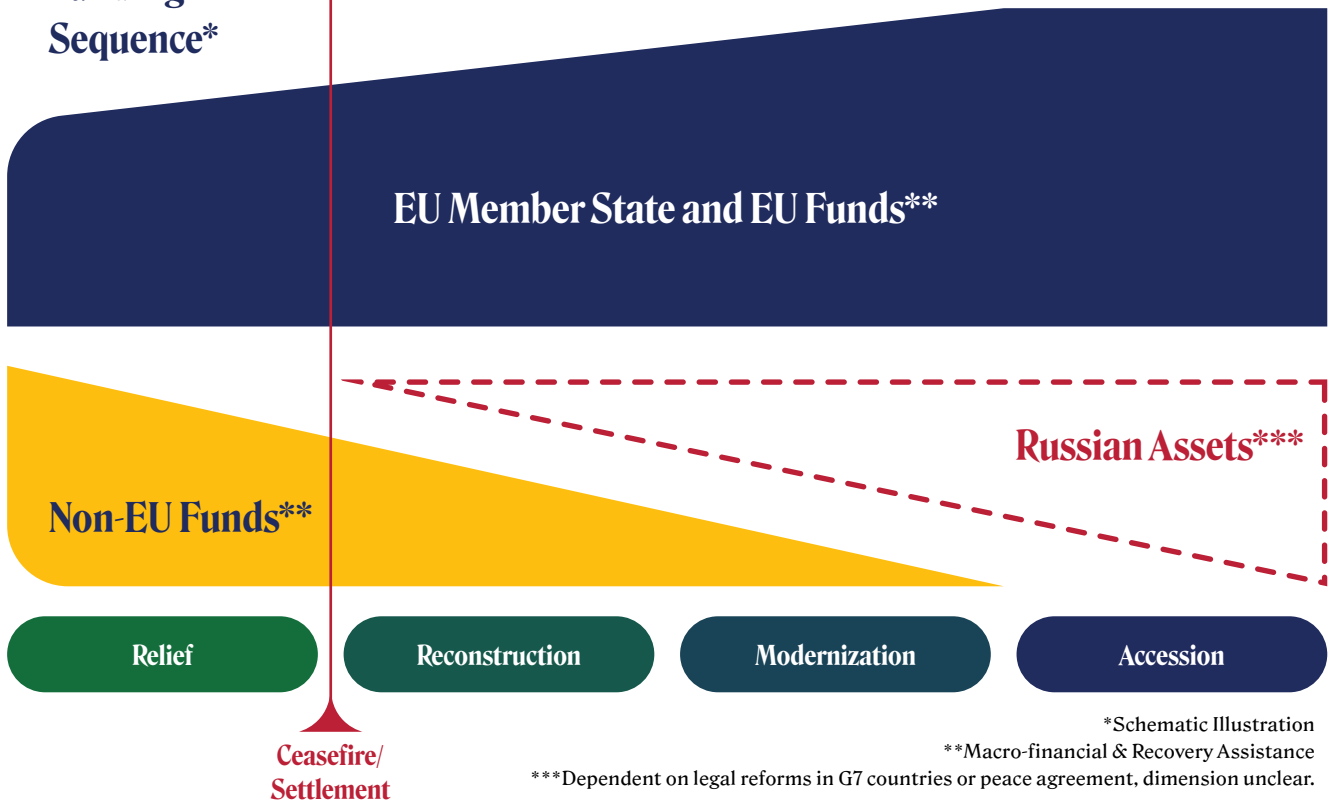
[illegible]
Sequence*

EU Member State and EU Funds**

Russian Assets***

Non-EU Funds**

Relief

Reconstruction

Modernization

Accession

Ceasefire/
Settlement

*Schematic Illustration
**Macro-financial & Recovery Assistance
***Dependent on legal reforms in G7 countries or peace agreement, dimension unclear.